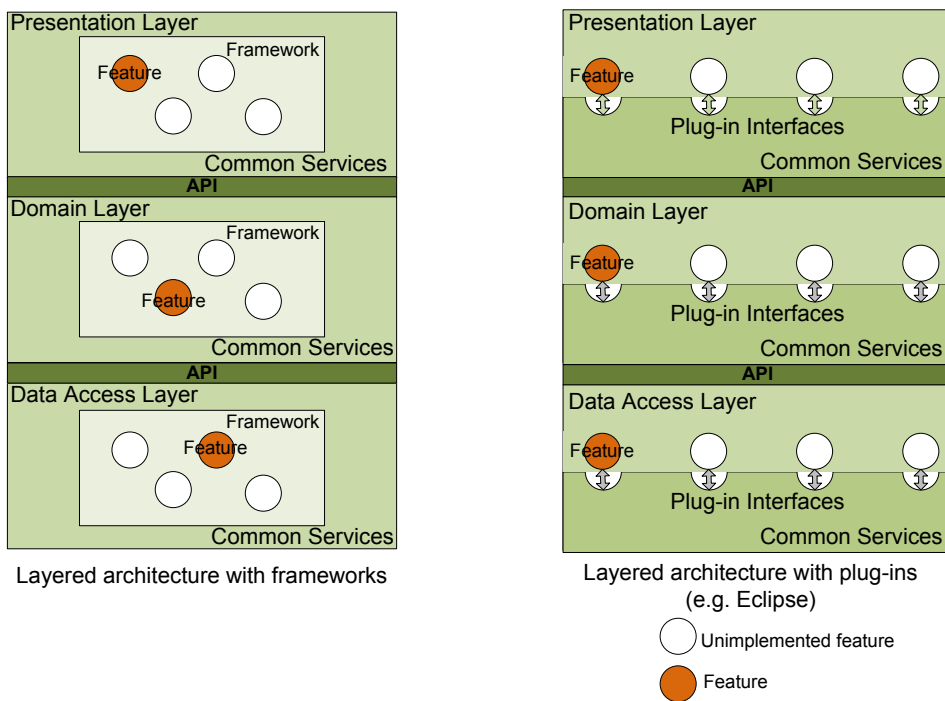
Presentation Layer
Framework
Feature
Common Services
API
Domain Layer
Framework
Feature
Common Services
API
Data Access Layer
Framework
Feature
Common Services

Layered architecture with frameworks

Presentation Layer
Feature
Plug-in Interfaces
Common Services
API
Domain Layer
Feature
Plug-in Interfaces
Common Services
API
Data Access Layer
Feature
Plug-in Interfaces
Common Services

Layered architecture with plug-ins (e.g. Eclipse)

Unimplemented feature
Feature